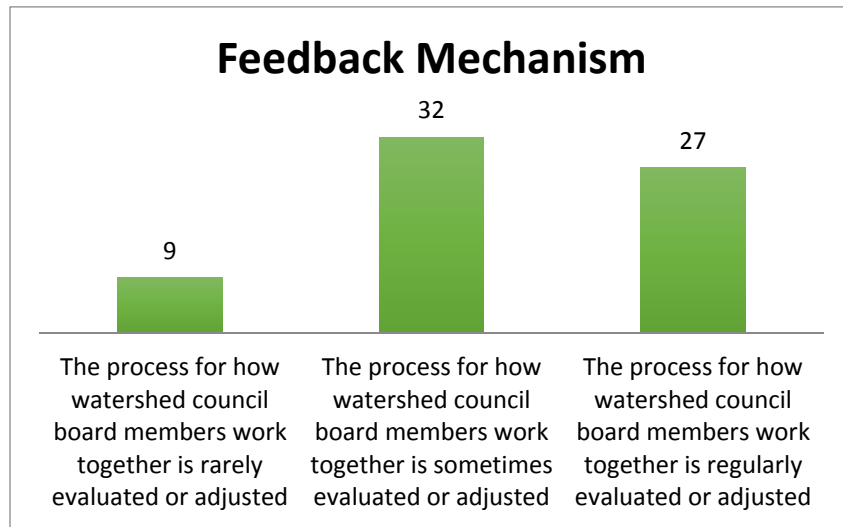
Feedback Mechanism

9

32

27

The process for how watershed council board members work together is rarely evaluated or adjusted

The process for how watershed council board members work together is sometimes evaluated or adjusted

The process for how watershed council board members work together is regularly evaluated or adjusted